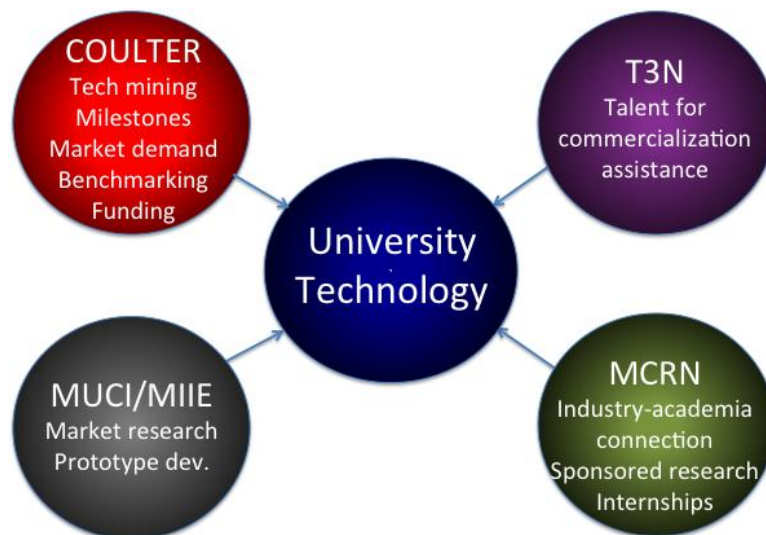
COULTER
Tech mining
Milestones
Market demand
Benchmarking
Funding

T3N
Talent for
commercialization
assistance

University
Technology

MUCI/MIIE
Market research
Prototype dev.

MCRN
Industry-academia
connection
Sponsored research
Internships